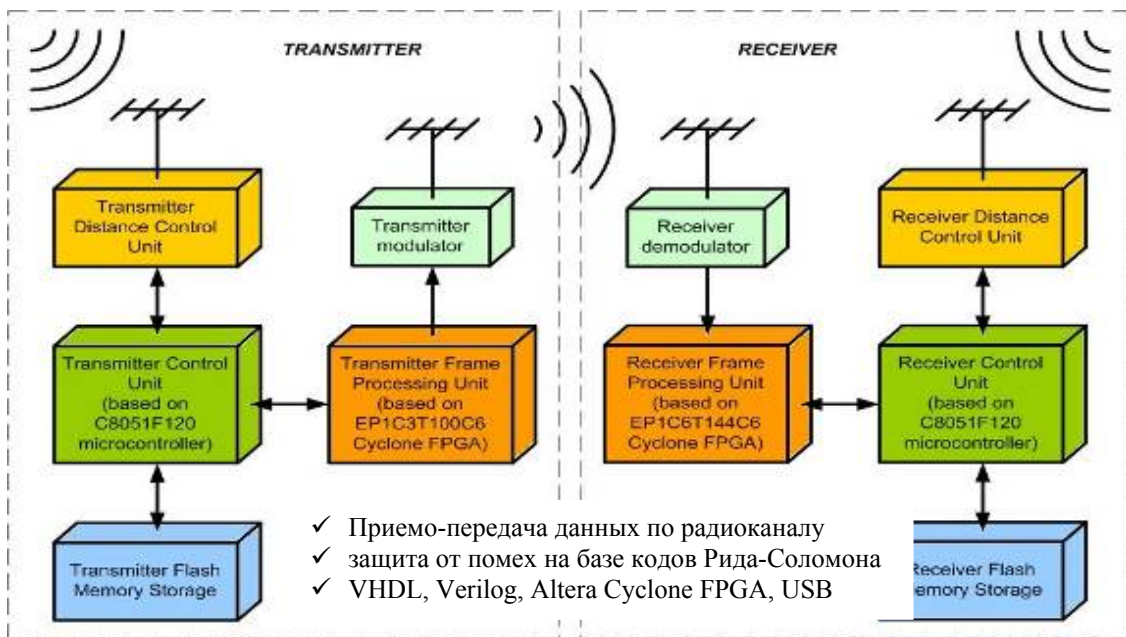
TRANSMITTER

RECEIVER

Transmitter Distance Control Unit

Transmitter modulator

Transmitter Control Unit (based on C8051F120 microcontroller)

Transmitter Frame Processing Unit (based on EP1C3T100C6 Cyclone FPGA)

Transmitter Flash Memory Storage

Receiver demodulator

Receiver Distance Control Unit

Receiver Frame Processing Unit (based on EP1C6T144C6 Cyclone FPGA)

Receiver Control Unit (based on C8051F120 microcontroller)

Receiver Flash Memory Storage

✓ Приемо-передача данных по радиоканалу
✓ защита от помех на базе кодов Рида-Соломона
✓ VHDL, Verilog, Altera Cyclone FPGA, USB